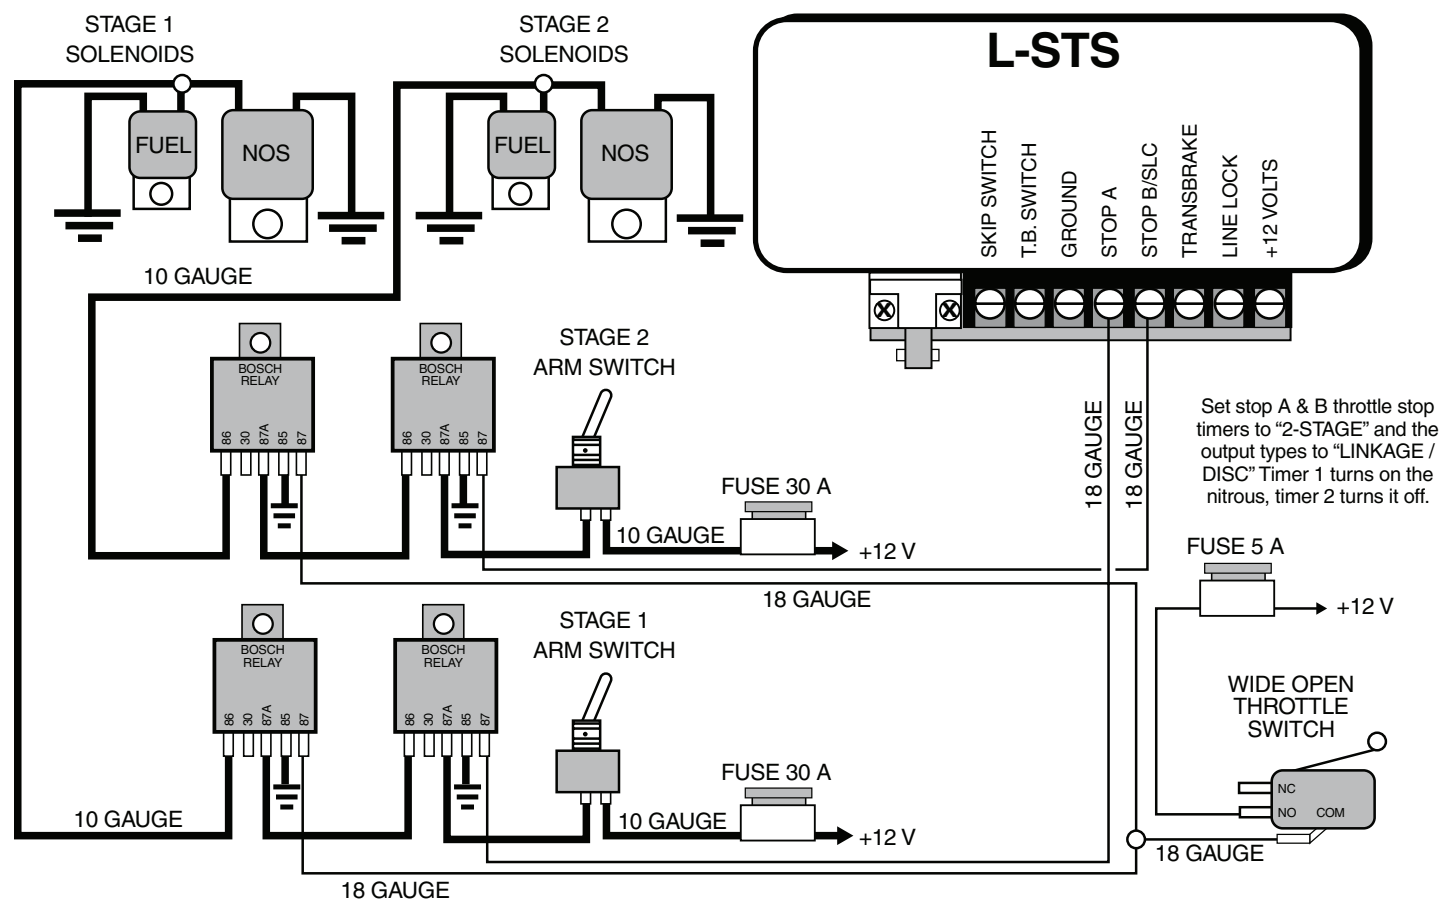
STAGE 1
SOLENOIDS

FUEL

NOS

STAGE 2
SOLENOIDS

FUEL

NOS

L-STS

SKIP SWITCH
T.B. SWITCH
GROUND
STOP A
STOP B/SLC
TRANSBRAKE
LINE LOCK
+12 VOLTS

10 GAUGE

BOSCH RELAY
86 30 87A 85 87

BOSCH RELAY
86 30 87A 85 87

STAGE 2
ARM SWITCH

18 GAUGE

18 GAUGE

Set stop A & B throttle stop timers to "2-STAGE" and the output types to "LINKAGE / DISC" Timer 1 turns on the nitrous, timer 2 turns it off.

FUSE 30 A

10 GAUGE

+12 V

FUSE 5 A

+12 V

18 GAUGE

BOSCH RELAY
86 30 87A 85 87

BOSCH RELAY
86 30 87A 85 87

STAGE 1
ARM SWITCH

WIDE OPEN
THROTTLE
SWITCH

NC
NO COM

FUSE 30 A

10 GAUGE

10 GAUGE

+12 V

18 GAUGE

18 GAUGE